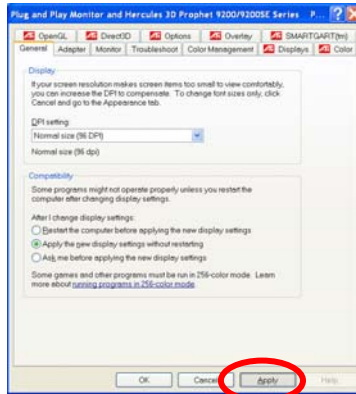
Plug and Play Monitor and Hercules 3D Prophet 9200/9200SE Series P... ?

OpenGL | Direct3D | Options | Overlay | SMARTGART(tm)
General | Adapter | Monitor | Troubleshoot | Color Management | Displays | Color

Display
If your screen resolution makes screen items too small to view comfortably, you can increase the DPI to compensate. To change font sizes only, click Cancel and go to the Appearance tab.

DPI setting:
Normal size (96 DPI)

Normal size (96 dpi)

Compatibility
Some programs might not operate properly unless you restart the computer after changing display settings.

After I change display settings:
Restart the computer before applying the new display settings
Apply the new display settings without restarting
Ask me before applying the new display settings

Some games and other programs must be run in 256-color mode. Learn more about running programs in 256-color mode

OK | Cancel | Apply | Help